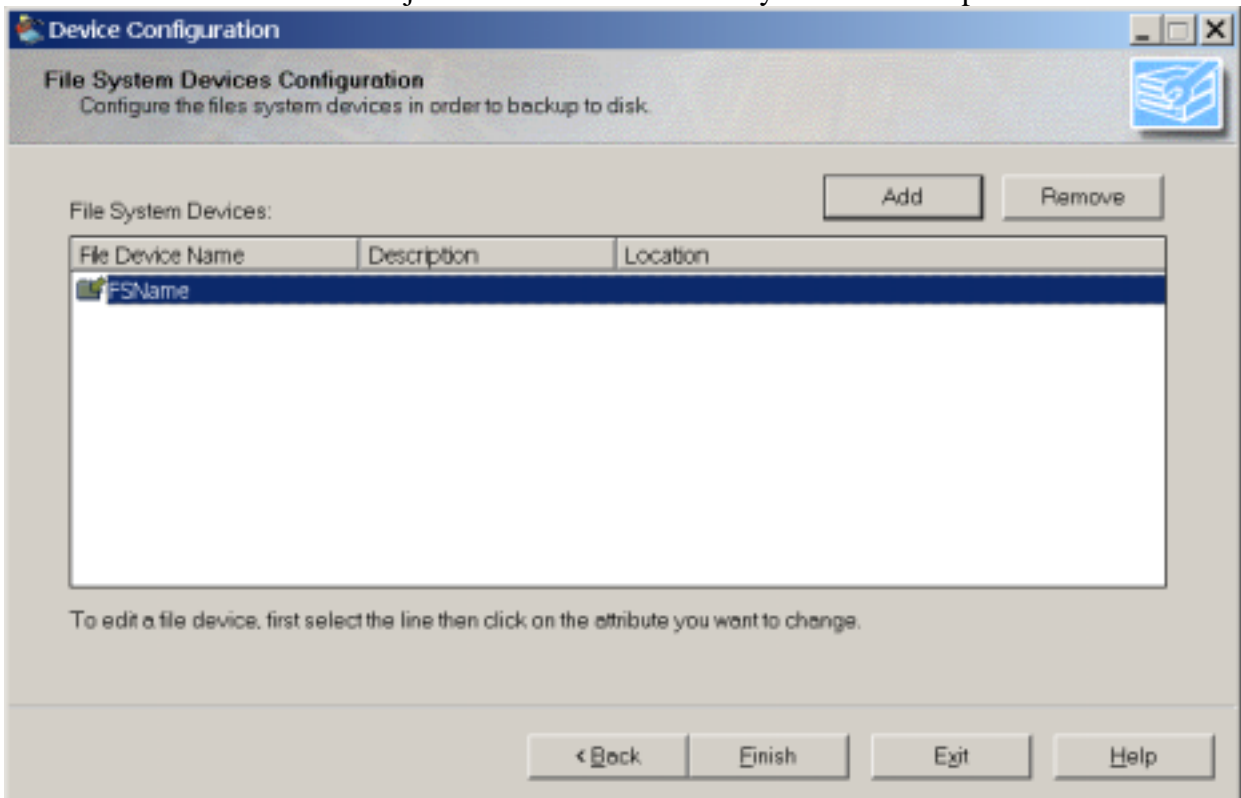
Device Configuration

File System Devices Configuration
Configure the files system devices in order to backup to disk.

Add

Remove

File System Devices:

| File Device Name | Description | Location |
|---|---|---|
| FSName | | |

To edit a file device, first select the line then click on the attribute you want to change.

< Back

Finish

Exit

Help